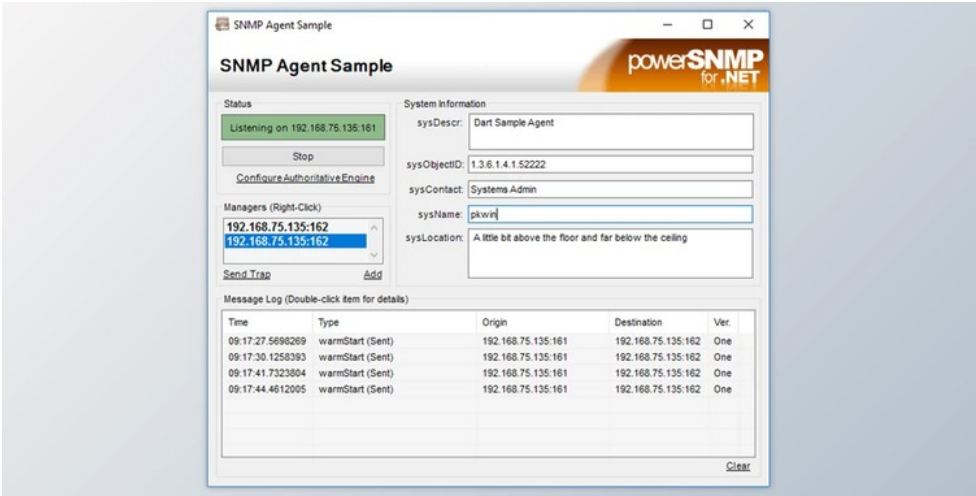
SNMP Agent Sample

SNMP Agent Sample

powerSNMP for .NET

Status

Listening on 192.168.75.135:161

Stop

Configure Authoritative Engine

Managers (Right-Click)

192.168.75.135:162
192.168.75.135:162

Send Trap

Add

System Information

sysDescr: Dart Sample Agent

sysObjectID: 1.3.6.1.4.1.52222

sysContact: Systems Admin

sysName: pkwin

sysLocation: A little bit above the floor and far below the ceiling

Message Log (Double-click item for details)

| Time | Type | Origin | Destination | Ver. |
|---|---|---|---|---|
| 09:17:27.5698269 | warmStart (Sent) | 192.168.75.135:161 | 192.168.75.135:162 | One |
| 09:17:30.1258393 | warmStart (Sent) | 192.168.75.135:161 | 192.168.75.135:162 | One |
| 09:17:41.7323804 | warmStart (Sent) | 192.168.75.135:161 | 192.168.75.135:162 | One |
| 09:17:44.4612005 | warmStart (Sent) | 192.168.75.135:161 | 192.168.75.135:162 | One |

Clear